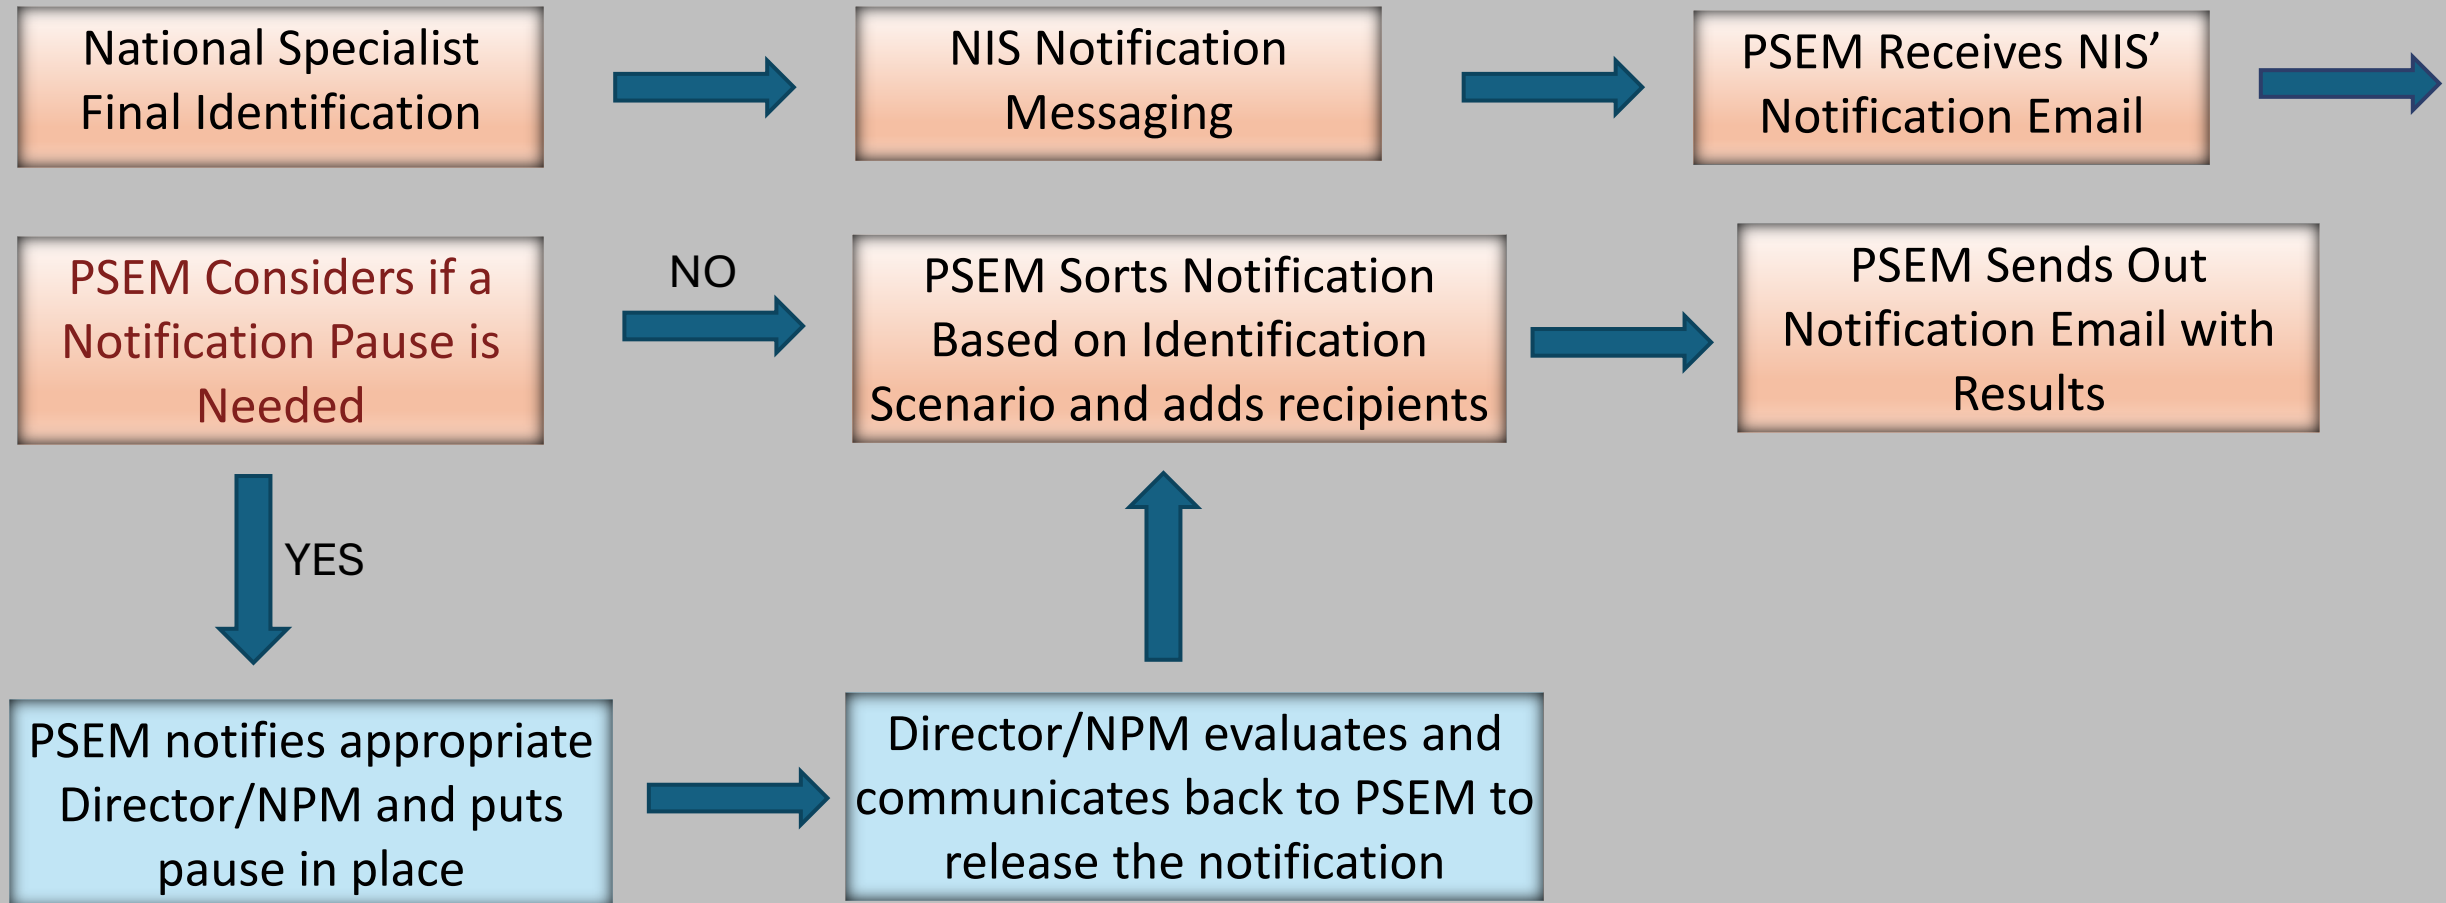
National Specialist Final Identification

NIS Notification Messaging

PSEM Receives NIS' Notification Email

PSEM Considers if a Notification Pause is Needed

NO

PSEM Sorts Notification Based on Identification Scenario and adds recipients

PSEM Sends Out Notification Email with Results

YES

PSEM notifies appropriate Director/NPM and puts pause in place

Director/NPM evaluates and communicates back to PSEM to release the notification